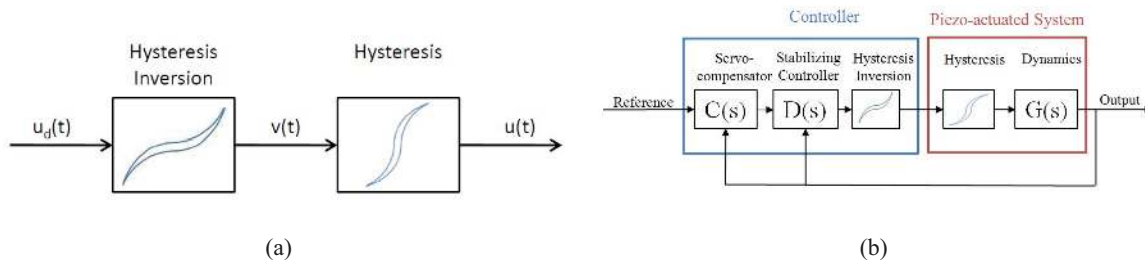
Hysteresis Inversion

Hysteresis

$u_d(t)$

v(t)

u(t)

(a)

Controller

Piezo-actuated System

Servo-compensator

Stabilizing Controller

Hysteresis Inversion

Hysteresis

Dynamics

Reference

C(s)

D(s)

G(s)

Output

(b)